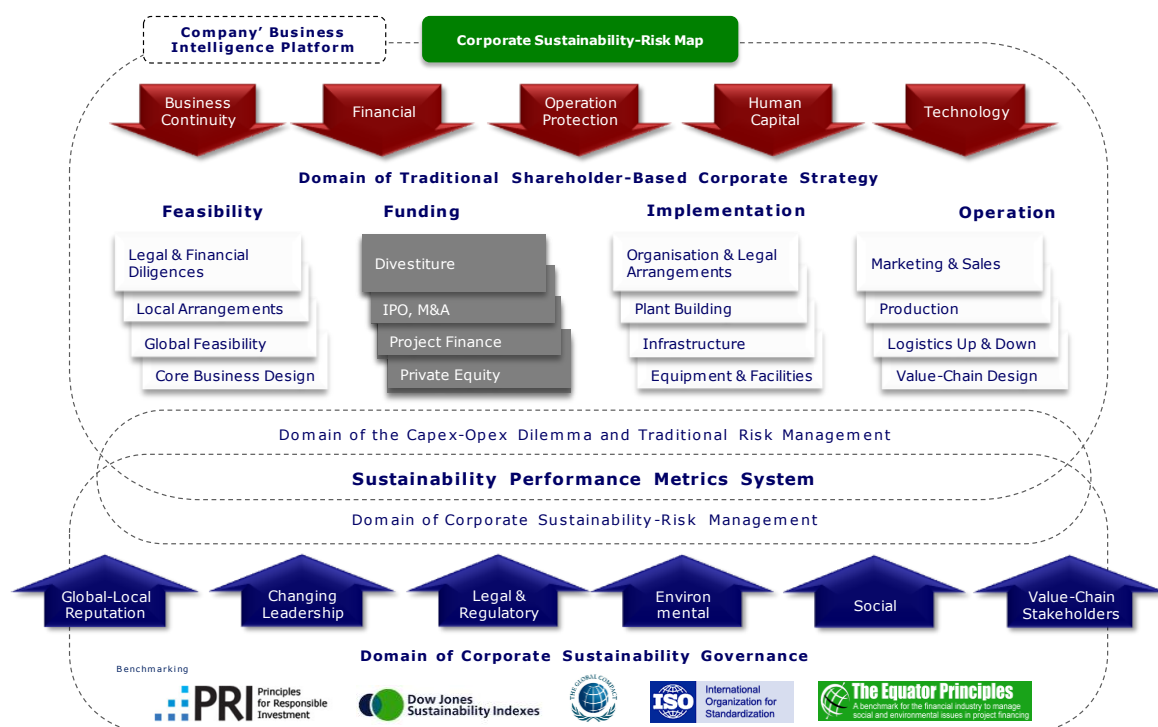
Company' Business Intelligence Platform

Corporate Sustainability-Risk Map

Business Continuity

Financial

Operation Protection

Human Capital

Technology

Domain of Traditional Shareholder-Based Corporate Strategy

Feasibility

Legal & Financial Diligences

Local Arrangements

Global Feasibility

Core Business Design

Funding

Divestiture

IPO, M&A

Project Finance

Private Equity

Implementation

Organisation & Legal Arrangements

Plant Building

Infrastructure

Equipment & Facilities

Operation

Marketing & Sales

Production

Logistics Up & Down

Value-Chain Design

Domain of the Capex-Opex Dilemma and Traditional Risk Management

Sustainability Performance Metrics System

Domain of Corporate Sustainability-Risk Management

Global-Local Reputation

Changing Leadership

Legal & Regulatory

Environ mental

Social

Value-Chain Stakeholders

Domain of Corporate Sustainability Governance

Benchmarking

PRI Principles for Responsible Investment

Dow Jones Sustainability Indexes

THE GLOBAL COMPACT

ISO International Organization for Standardization

The Equator Principles
A benchmark for the financial industry to manage social and environmental issues in project financing